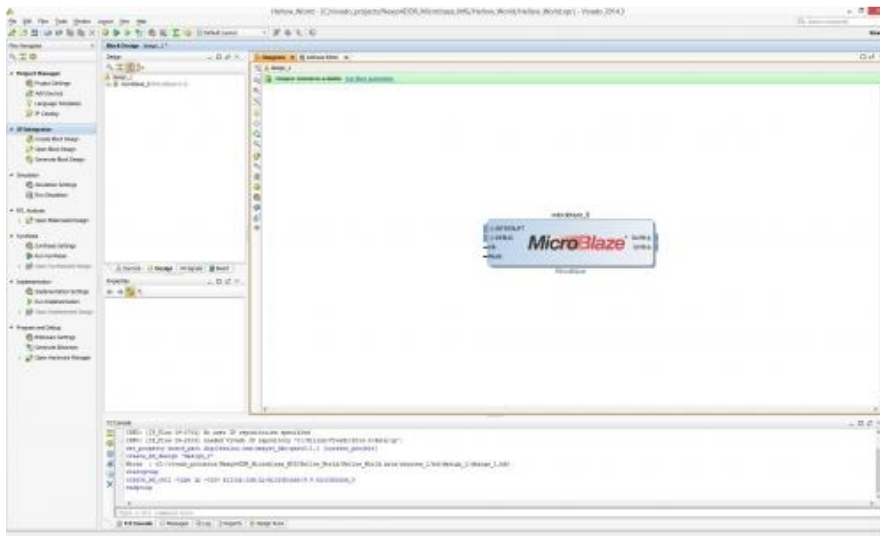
Hello_World - [C:/vivado_projects/Nexys4DDR_Microblaze_MIG/Hello_World/Hello_World.xpr] - Vivado 2014.3

File Edit Flow Tools Window Layout View Help

Flow Navigator

Project Manager
Project Settings
Add Sources
Language Templates
IP Catalog

IP Integrator
Create Block Design
Open Block Design
Generate Block Design

Simulation
Simulation Settings
Run Simulation

RTL Analysis
Open Elaborated Design

Synthesis
Synthesis Settings
Run Synthesis
Open Synthesized Design

Implementation
Implementation Settings
Run Implementation
Open Implemented Design

Program and Debug
Bitstream Settings
Generate Bitstream
Open Hardware Manager

Block Design - design_1

Design
design_1
microblaze_0

Sources Design Signals Board

Properties

Diagram Address Editor

design_1

Designer Assistance available. Run Block Automation

microblaze_0

MicroBlaze

MicroBlaze

Tcl Console

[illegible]

Tcl Console Messages Log Reports Design Runs